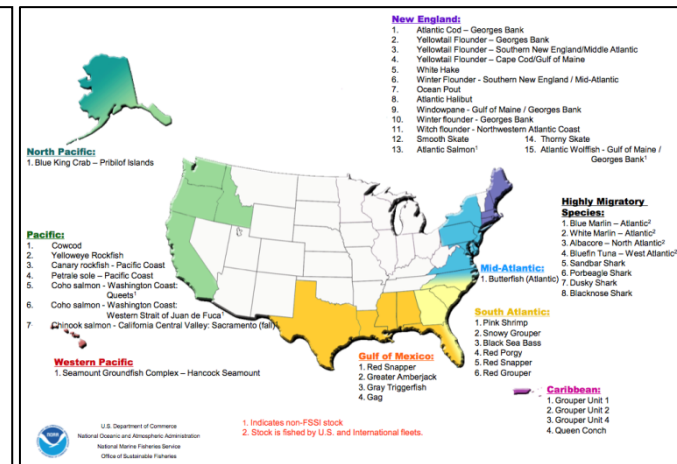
New England:
1. Atlantic Cod – Georges Bank
2. Yellowtail Flounder – Georges Bank
3. Yellowtail Flounder – Southern New England/Middle Atlantic
4. Yellowtail Flounder – Cape Cod/Gulf of Maine
5. White Hake
6. Winter Flounder - Southern New England / Mid-Atlantic
7. Ocean Pout
8. Atlantic Halibut
9. Windowpane - Gulf of Maine / Georges Bank
10. Winter flounder - Georges Bank
11. Witch flounder - Northwestern Atlantic Coast
12. Smooth Skate
13. Atlantic Salmon$^1$
14. Thorny Skate
15. Atlantic Wolffish - Gulf of Maine / Georges Bank$^1$

North Pacific:
1. Blue King Crab – Pribilof Islands

Highly Migratory Species:
1. Blue Marlin – Atlantic$^2$
2. White Marlin – Atlantic$^2$
3. Albacore – North Atlantic$^2$
4. Bluefin Tuna – West Atlantic$^2$
5. Sandbar Shark
6. Porbeagle Shark
7. Dusky Shark
8. Blacknose Shark

Pacific:
1. Cowcod
2. Yelloweye Rockfish
3. Canary rockfish - Pacific Coast
4. Petrale sole – Pacific Coast
5. Coho salmon - Washington Coast: Queets$^1$
6. Coho salmon - Washington Coast: Western Strait of Juan de Fuca$^1$
7. Chinook salmon - California Central Valley: Sacramento (fall)

Mid-Atlantic:
1. Butterfish (Atlantic)

South Atlantic:
1. Pink Shrimp
2. Snowy Grouper
3. Black Sea Bass
4. Red Porgy
5. Red Snapper
6. Red Grouper

Western Pacific
1. Seamount Groundfish Complex – Hancock Seamount

Gulf of Mexico:
1. Red Snapper
2. Greater Amberjack
3. Gray Triggerfish
4. Gag

Caribbean:
1. Grouper Unit 1
2. Grouper Unit 2
3. Grouper Unit 4
4. Queen Conch

U.S. Department of Commerce
National Oceanic and Atmospheric Administration
National Marine Fisheries Service
Office of Sustainable Fisheries

1. Indicates non-FSSI stock
2. Stock is fished by U.S. and International fleets.